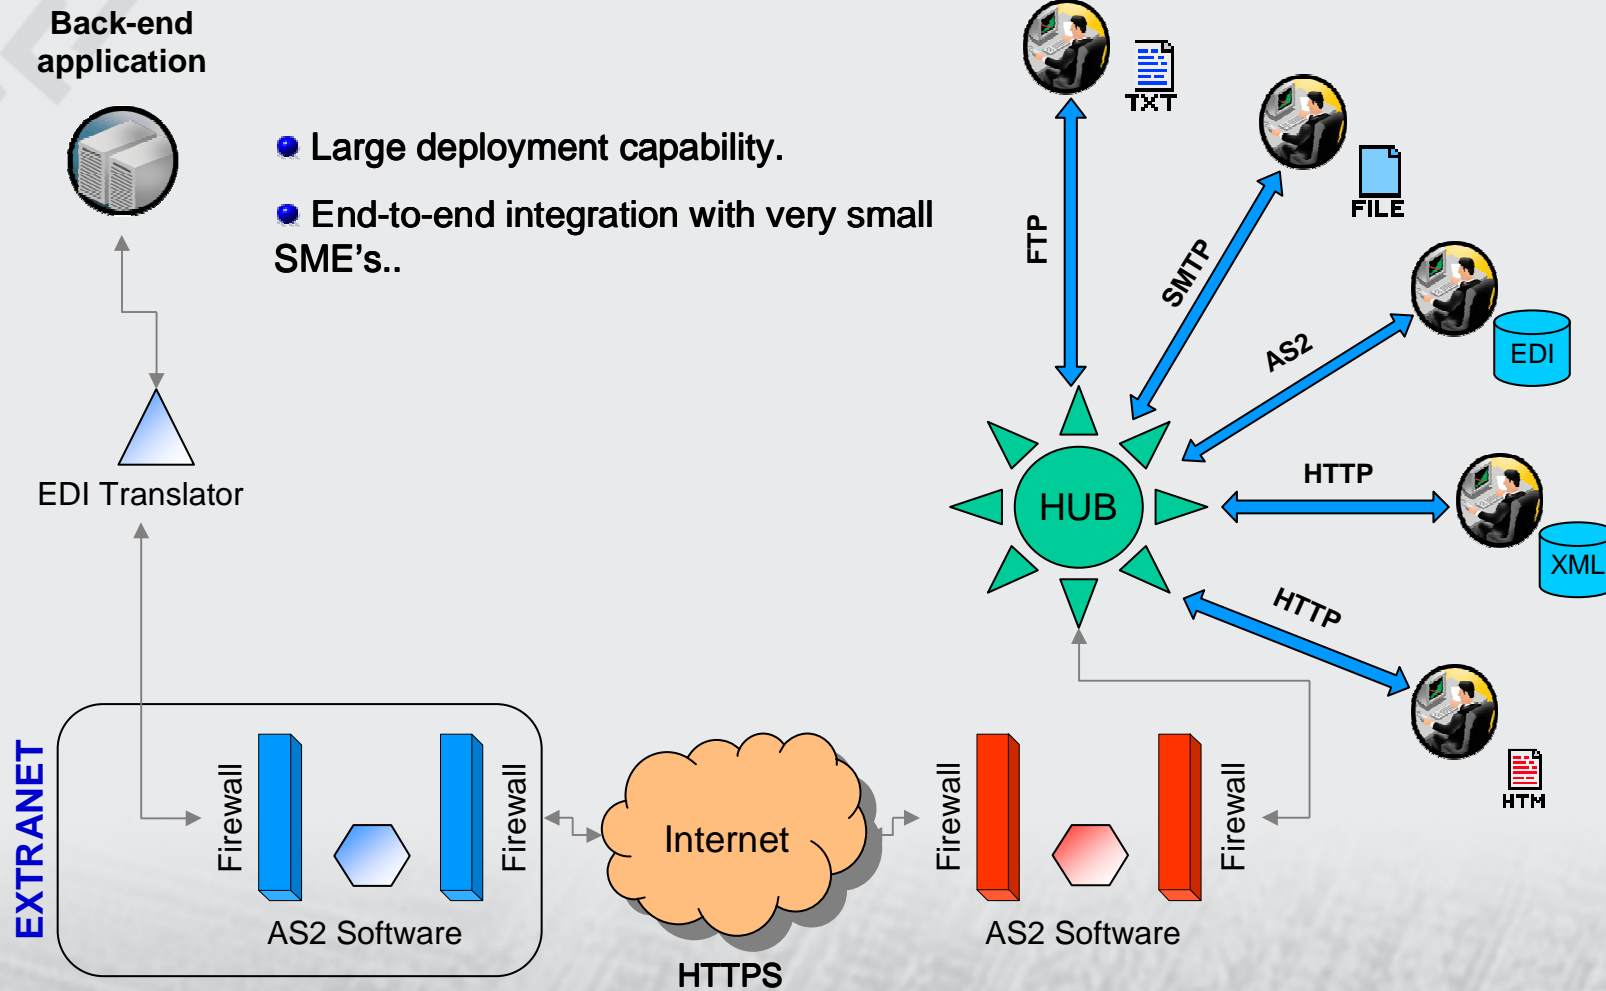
Back-end application

Large deployment capability.

End-to-end integration with very small SME's..

EDI Translator

TXT

FILE

FTP

SMTP

AS2

EDI

HTTP

HUB

XML

HTTP

HTM

EXTRANET

Firewall

Firewall

AS2 Software

Internet

HTTPS

Firewall

Firewall

AS2 Software